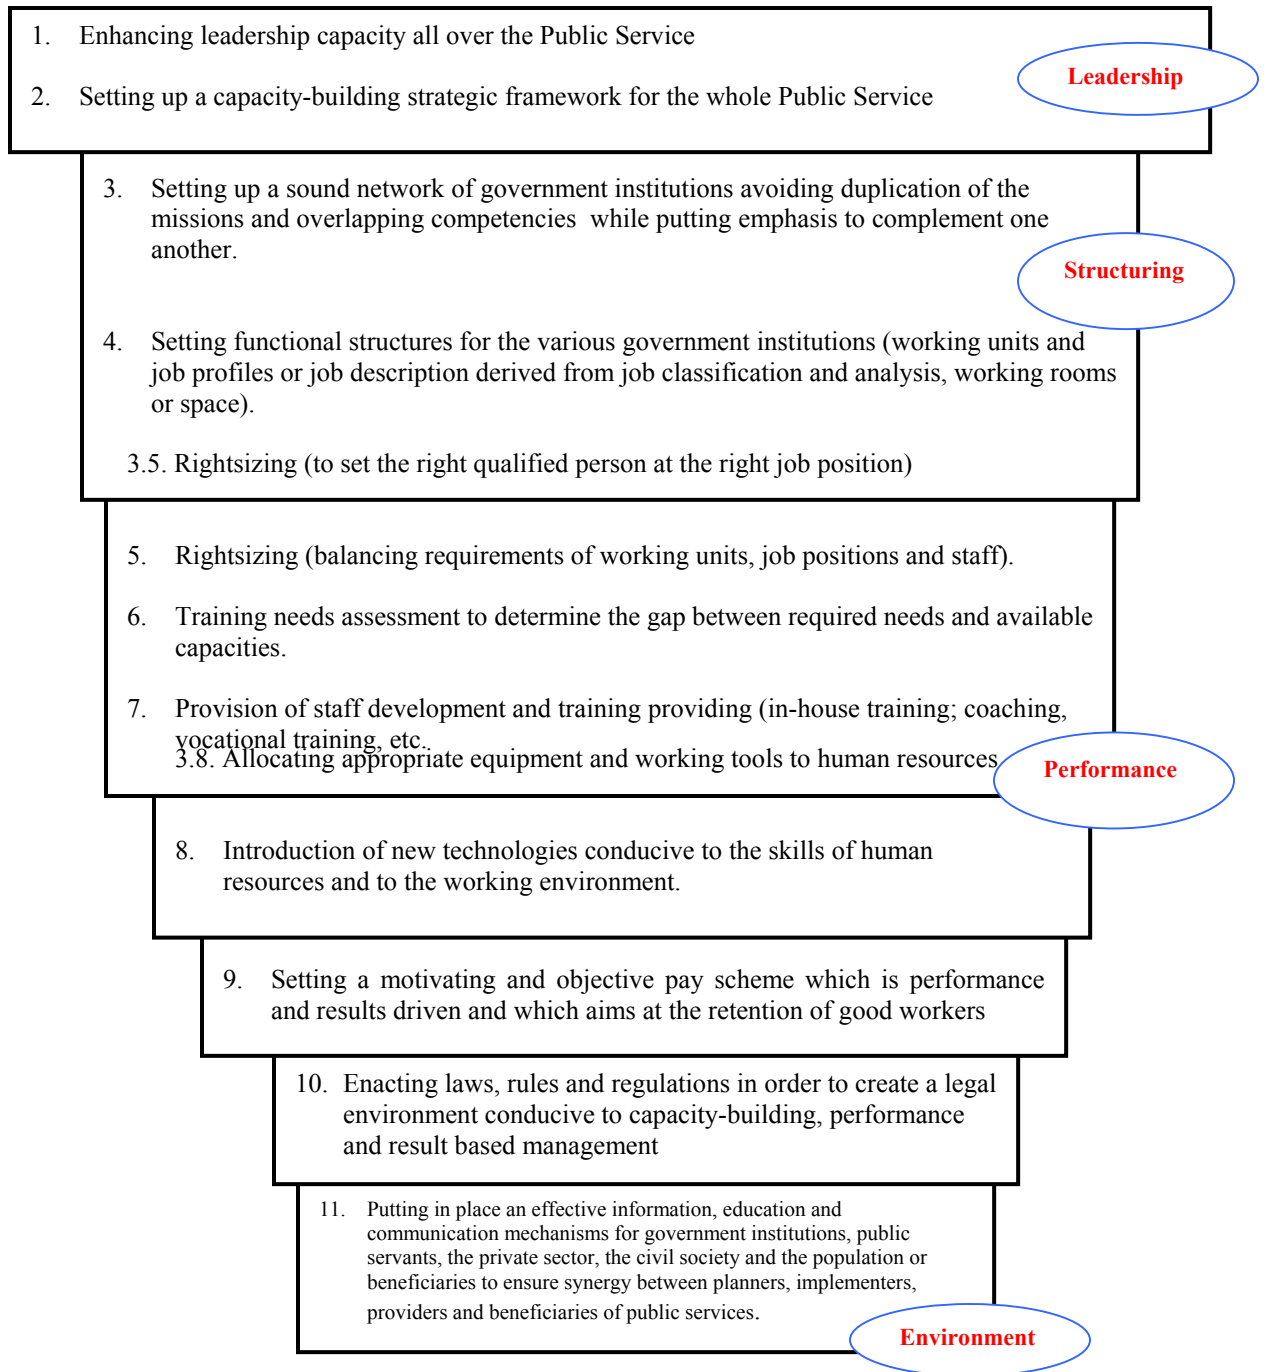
1. Enhancing leadership capacity all over the Public Service

2. Setting up a capacity-building strategic framework for the whole Public Service

Leadership

3. Setting up a sound network of government institutions avoiding duplication of the missions and overlapping competencies while putting emphasis to complement one another.

Structuring

4. Setting functional structures for the various government institutions (working units and job profiles or job description derived from job classification and analysis, working rooms or space).

3.5. Rightsizing (to set the right qualified person at the right job position)

5. Rightsizing (balancing requirements of working units, job positions and staff).

6. Training needs assessment to determine the gap between required needs and available capacities.

7. Provision of staff development and training providing (in-house training; coaching, vocational training, etc.

3.8. Allocating appropriate equipment and working tools to human resources

Performance

8. Introduction of new technologies conducive to the skills of human resources and to the working environment.

9. Setting a motivating and objective pay scheme which is performance and results driven and which aims at the retention of good workers

10. Enacting laws, rules and regulations in order to create a legal environment conducive to capacity-building, performance and result based management

11. Putting in place an effective information, education and communication mechanisms for government institutions, public servants, the private sector, the civil society and the population or beneficiaries to ensure synergy between planners, implementers, providers and beneficiaries of public services.

Environment